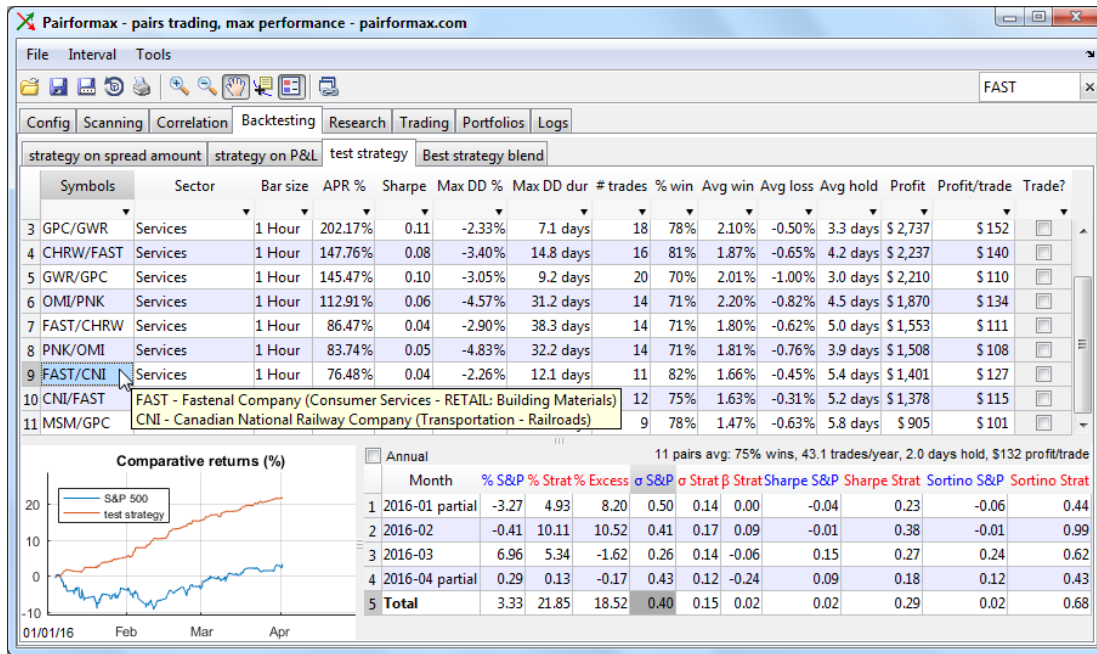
Pairformax - pairs trading, max performance - pairformax.com

File Interval Tools

FAST

Config | Scanning | Correlation | Backtesting | Research | Trading | Portfolios | Logs

strategy on spread amount | strategy on P&L | test strategy | Best strategy blend

| | Symbols | Sector | Bar size | APR % | Sharpe | Max DD % | Max DD dur | # trades | % win | Avg win | Avg loss | Avg hold | Profit | Profit/trade | Trade? |
|---|---|---|---|---|---|---|---|---|---|---|---|---|---|---|---|
| 3 | GPC/GWR | Services | 1 Hour | 202.17% | 0.11 | -2.33% | 7.1 days | 18 | 78% | 2.10% | -0.50% | 3.3 days | $ 2,737 | $ 152 | |
| 4 | CHRW/FAST | Services | 1 Hour | 147.76% | 0.08 | -3.40% | 14.8 days | 16 | 81% | 1.87% | -0.65% | 4.2 days | $ 2,237 | $ 140 | |
| 5 | GWR/GPC | Services | 1 Hour | 145.47% | 0.10 | -3.05% | 9.2 days | 20 | 70% | 2.01% | -1.00% | 3.0 days | $ 2,210 | $ 110 | |
| 6 | OMI/PNK | Services | 1 Hour | 112.91% | 0.06 | -4.57% | 31.2 days | 14 | 71% | 2.20% | -0.82% | 4.5 days | $ 1,870 | $ 134 | |
| 7 | FAST/CHRW | Services | 1 Hour | 86.47% | 0.04 | -2.90% | 38.3 days | 14 | 71% | 1.80% | -0.62% | 5.0 days | $ 1,553 | $ 111 | |
| 8 | PNK/OMI | Services | 1 Hour | 83.74% | 0.05 | -4.83% | 32.2 days | 14 | 71% | 1.81% | -0.76% | 3.9 days | $ 1,508 | $ 108 | |
| 9 | FAST/CNI | Services | 1 Hour | 76.48% | 0.04 | -2.26% | 12.1 days | 11 | 82% | 1.66% | -0.45% | 5.4 days | $ 1,401 | $ 127 | |
| 10 | CNI/FAST | | | | | | | 12 | 75% | 1.63% | -0.31% | 5.2 days | $ 1,378 | $ 115 | |
| 11 | MSM/GPC | | | | | | | 9 | 78% | 1.47% | -0.63% | 5.8 days | $ 905 | $ 101 | |

FAST - Fastenal Company (Consumer Services - RETAIL: Building Materials)
CNI - Canadian National Railway Company (Transportation - Railroads)

Comparative returns (%)
S&P 500
test strategy
20
10
0
-10
01/01/16 Feb Mar Apr

Annual

11 pairs avg: 75% wins, 43.1 trades/year, 2.0 days hold, $132 profit/trade

| | Month | % S&P | % Strat | % Excess | σ S&P | σ Strat | β Strat | Sharpe S&P | Sharpe Strat | Sortino S&P | Sortino Strat |
|---|---|---|---|---|---|---|---|---|---|---|---|
| 1 | 2016-01 partial | -3.27 | 4.93 | 8.20 | 0.50 | 0.14 | 0.00 | -0.04 | 0.23 | -0.06 | 0.44 |
| 2 | 2016-02 | -0.41 | 10.11 | 10.52 | 0.41 | 0.17 | 0.09 | -0.01 | 0.38 | -0.01 | 0.99 |
| 3 | 2016-03 | 6.96 | 5.34 | -1.62 | 0.26 | 0.14 | -0.06 | 0.15 | 0.27 | 0.24 | 0.62 |
| 4 | 2016-04 partial | 0.29 | 0.13 | -0.17 | 0.43 | 0.12 | -0.24 | 0.09 | 0.18 | 0.12 | 0.43 |
| 5 | Total | 3.33 | 21.85 | 18.52 | 0.40 | 0.15 | 0.02 | 0.02 | 0.29 | 0.02 | 0.68 |